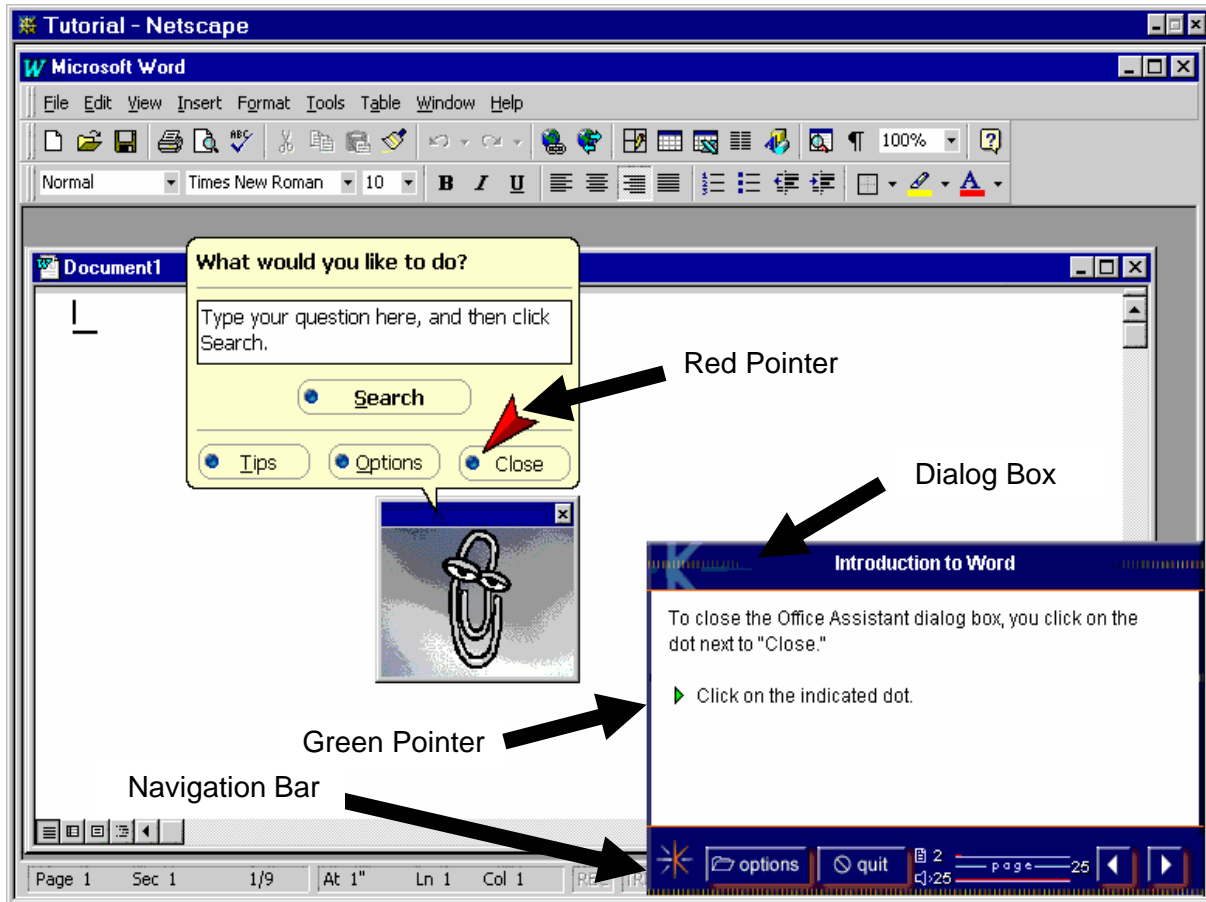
Tutorial - Netscape

Microsoft Word

File Edit View Insert Format Tools Table Window Help

100%

Normal Times New Roman 10 B I U

Document1

What would you like to do?

Type your question here, and then click Search.

Search

Tips Options Close

Red Pointer

Dialog Box

Introduction to Word

To close the Office Assistant dialog box, you click on the dot next to "Close."

Click on the indicated dot.

Green Pointer

Navigation Bar

options quit 2 25 page 25

Page 1 Sec 1 1/9 At 1" Ln 1 Col 1